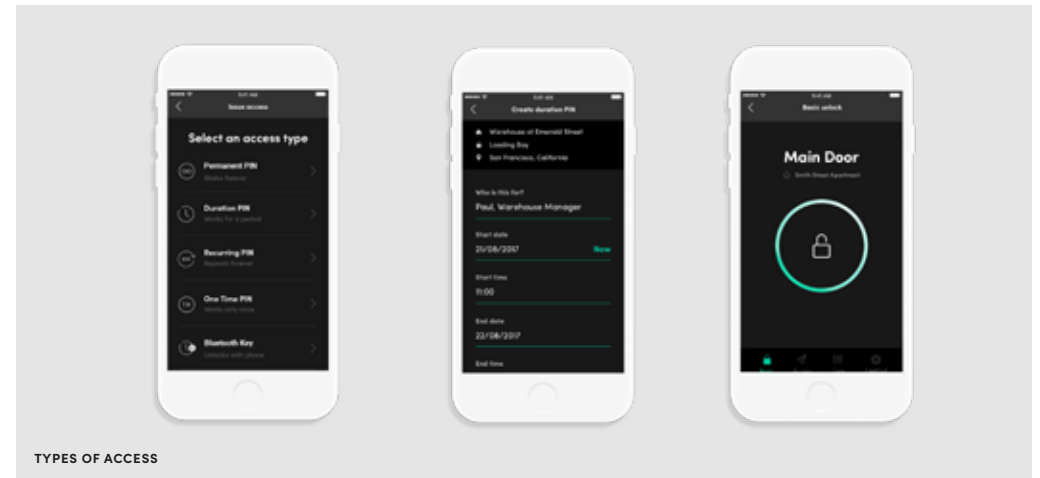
9:41 AM
Issue access
Select an access type
Permanent PIN
Works forever
Duration PIN
Works for a period
Recurring PIN
Repeats forever
One Time PIN
Works only once
Bluetooth Key
Unlocks with phone

9:41 AM
Create duration PIN
Warehouse at Emerald Street
Loading Bay
San Francisco, California
Who is this for?
Paul, Warehouse Manager
Start date
21/08/2017
Now
Start time
11:00
End date
22/08/2017
End time

9:41 AM
Basic unlock
Main Door
Smith Street Apartment

TYPES OF ACCESS